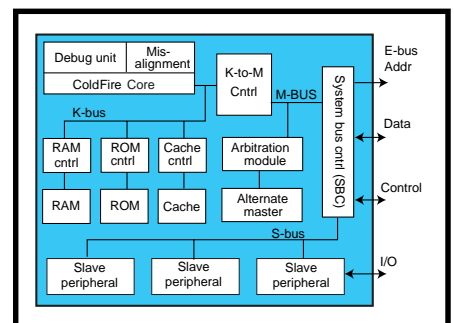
Debug unit
Mis-alignment
ColdFire Core
K-to-M Cntrl
M-BUS
System bus cntrl (SBC)
E-bus Addr
K-bus
RAM cntrl
ROM cntrl
Cache cntrl
Arbitration module
Data
RAM
ROM
Cache
Alternate master
Control
S-bus
Slave peripheral
Slave peripheral
Slave peripheral
I/O